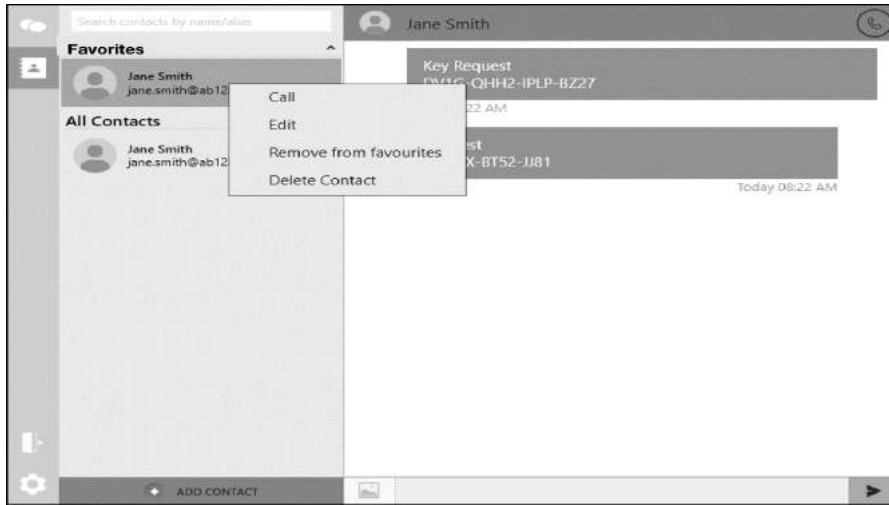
Search contacts by name/alias

Favorites

Jane Smith
jane.smith@ab12

All Contacts

Jane Smith
jane.smith@ab12

Call
Edit
Remove from favourites
Delete Contact

Jane Smith

Key Request
DV1G-QHH2-IPLP-BZ27

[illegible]22 AM

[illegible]est
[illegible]X-BT52-JJ81

Today 08:22 AM

ADD CONTACT